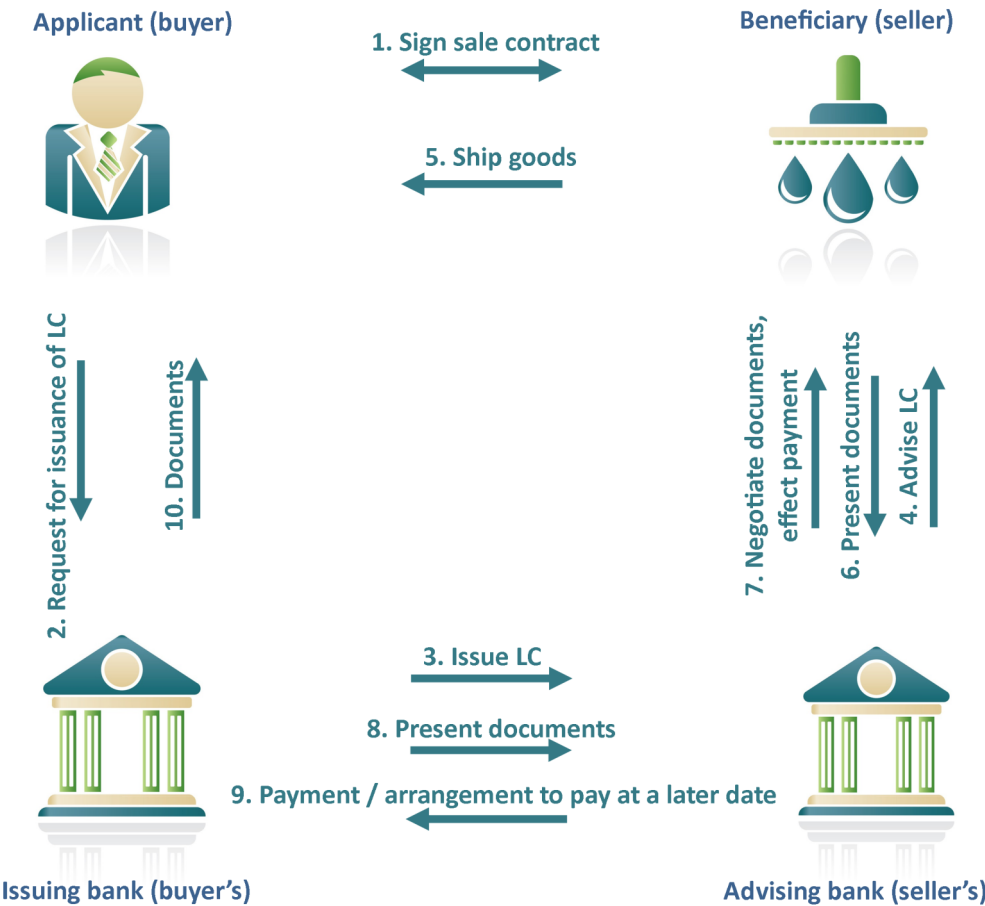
Applicant (buyer)

1. Sign sale contract

Beneficiary (seller)

5. Ship goods

2. Request for issuance of LC

10. Documents

7. Negotiate documents, effect payment

6. Present documents

4. Advise LC

3. Issue LC

8. Present documents

9. Payment / arrangement to pay at a later date

Issuing bank (buyer's)

Advising bank (seller's)